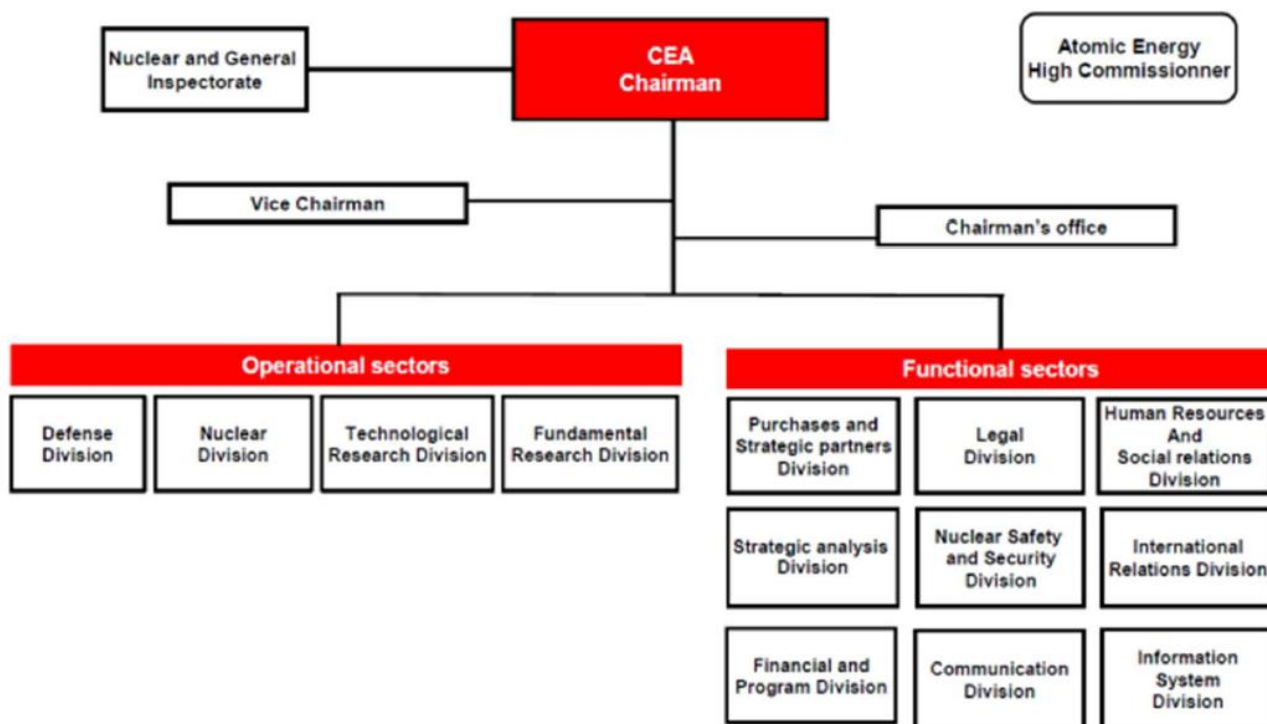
Nuclear and General Inspectorate

CEA Chairman

Atomic Energy High Commissionner

Vice Chairman

Chairman's office

Operational sectors

Defense Division

Nuclear Division

Technological Research Division

Fundamental Research Division

Functional sectors

Purchases and Strategic partners Division

Legal Division

Human Resources And Social relations Division

Strategic analysis Division

Nuclear Safety and Security Division

International Relations Division

Financial and Program Division

Communication Division

Information System Division